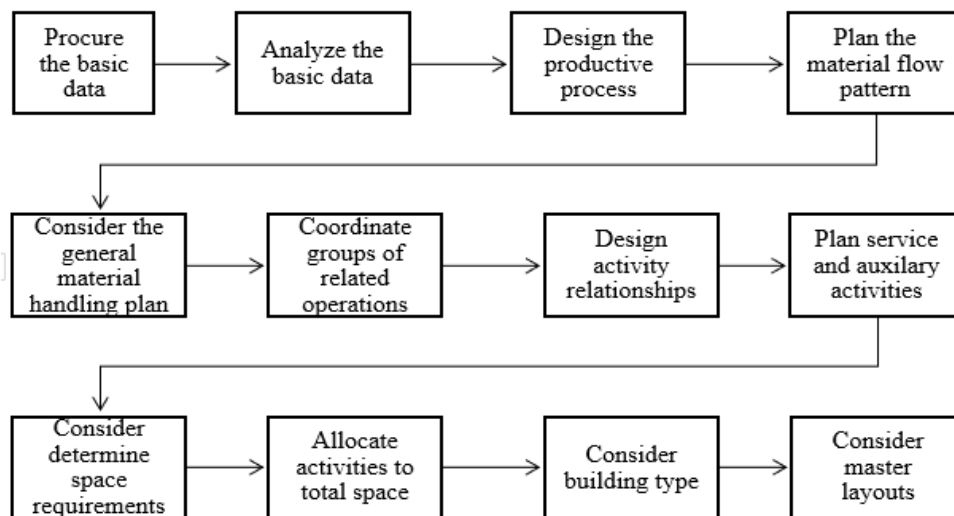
Procure the basic data

Analyze the basic data

Design the productive process

Plan the material flow pattern

Consider the general material handling plan

Coordinate groups of related operations

Design activity relationships

Plan service and auxilary activities

Consider determine space requirements

Allocate activities to total space

Consider building type

Consider master layouts